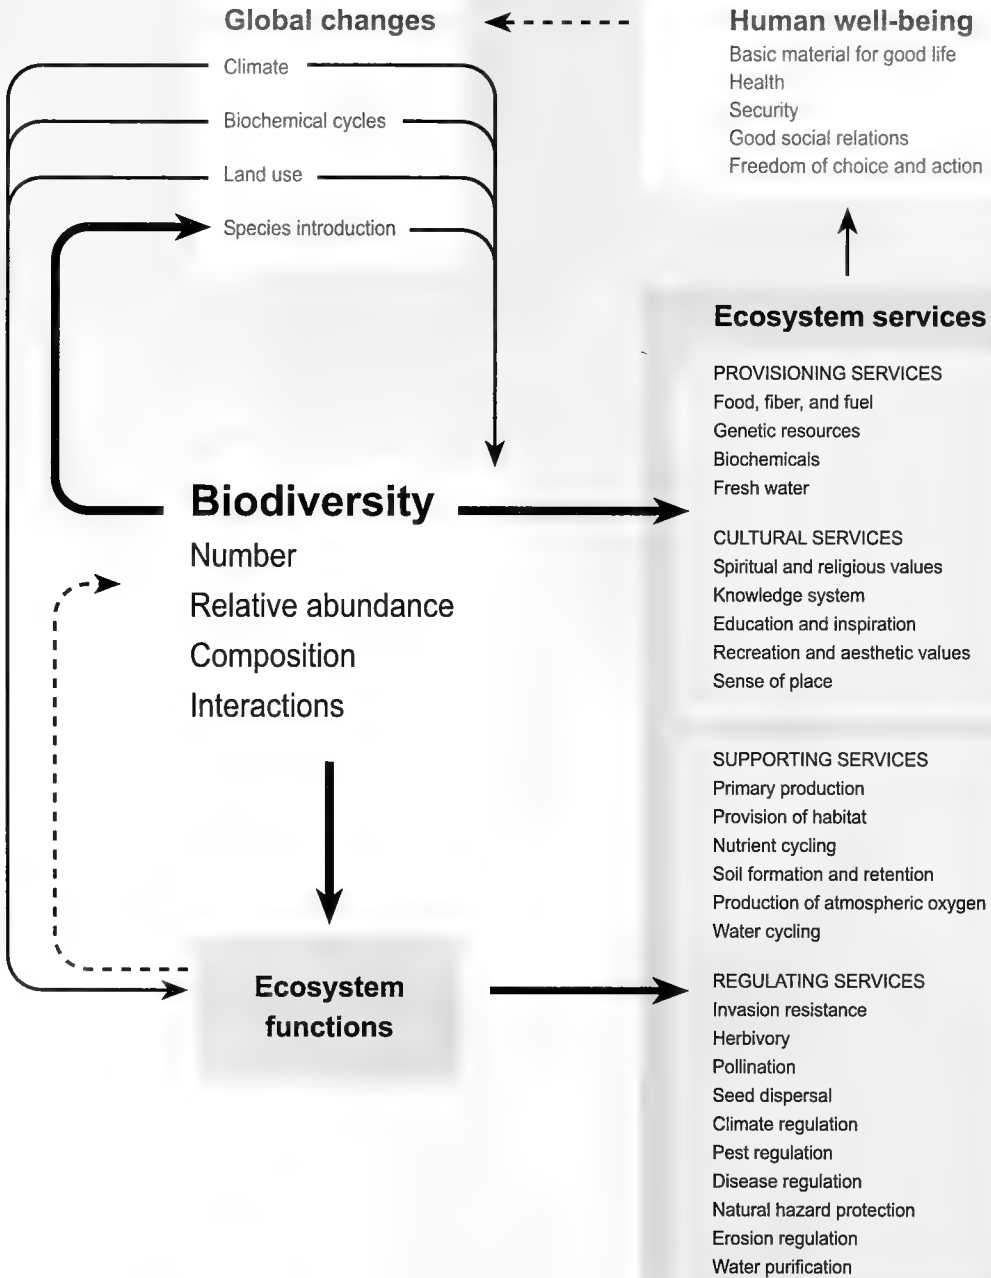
Global changes

Climate

Biochemical cycles

Land use

Species introduction

Human well-being

Basic material for good life
Health
Security
Good social relations
Freedom of choice and action

Ecosystem services

PROVISIONING SERVICES
Food, fiber, and fuel
Genetic resources
Biochemicals
Fresh water

CULTURAL SERVICES
Spiritual and religious values
Knowledge system
Education and inspiration
Recreation and aesthetic values
Sense of place

SUPPORTING SERVICES
Primary production
Provision of habitat
Nutrient cycling
Soil formation and retention
Production of atmospheric oxygen
Water cycling

REGULATING SERVICES
Invasion resistance
Herbivory
Pollination
Seed dispersal
Climate regulation
Pest regulation
Disease regulation
Natural hazard protection
Erosion regulation
Water purification

Biodiversity
Number
Relative abundance
Composition
Interactions

Ecosystem functions